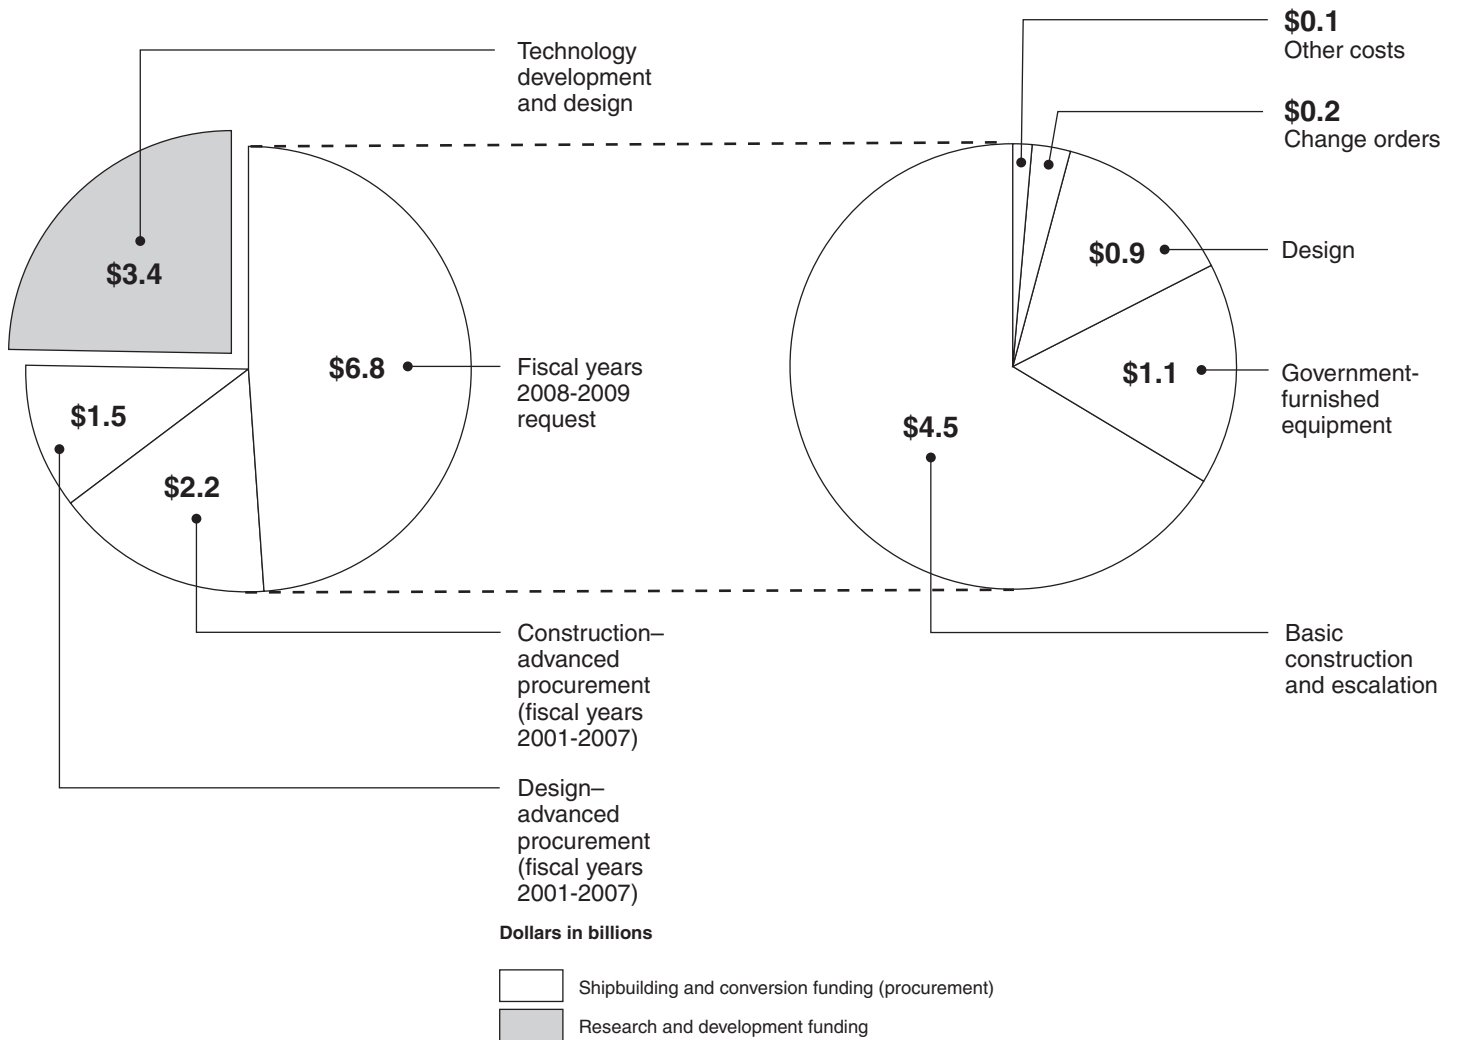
Technology development and design

$3.4

$6.8

Fiscal years 2008-2009 request

$1.5

$2.2

Construction–advanced procurement (fiscal years 2001-2007)

Design–advanced procurement (fiscal years 2001-2007)

$0.1
Other costs

$0.2
Change orders

$0.9

Design

$1.1

Government-furnished equipment

$4.5

Basic construction and escalation

Dollars in billions

Shipbuilding and conversion funding (procurement)

Research and development funding